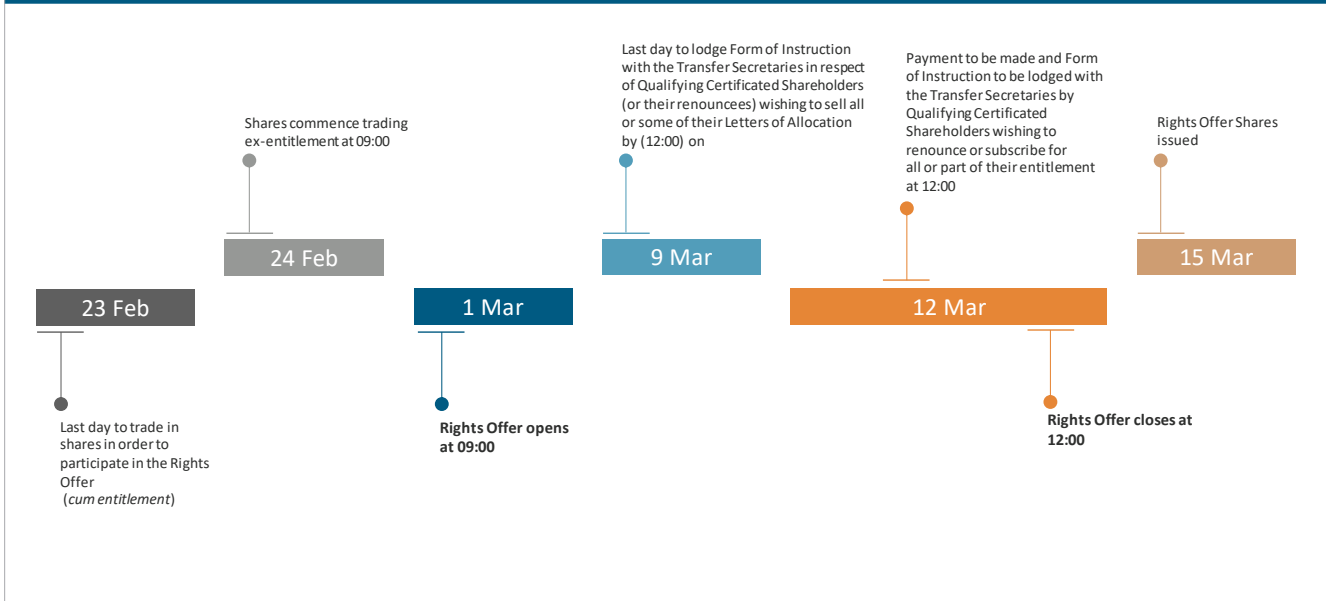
23 Feb

Last day to trade in shares in order to participate in the Rights Offer (*cum entitlement*)

24 Feb

Shares commence trading ex-entitlement at 09:00

1 Mar

**Rights Offer opens at 09:00**

9 Mar

Last day to lodge Form of Instruction with the Transfer Secretaries in respect of Qualifying Certificated Shareholders (or their renouncees) wishing to sell all or some of their Letters of Allocation by (12:00) on

12 Mar

Payment to be made and Form of Instruction to be lodged with the Transfer Secretaries by Qualifying Certificated Shareholders wishing to renounce or subscribe for all or part of their entitlement at 12:00

**Rights Offer closes at 12:00**

15 Mar

Rights Offer Shares issued